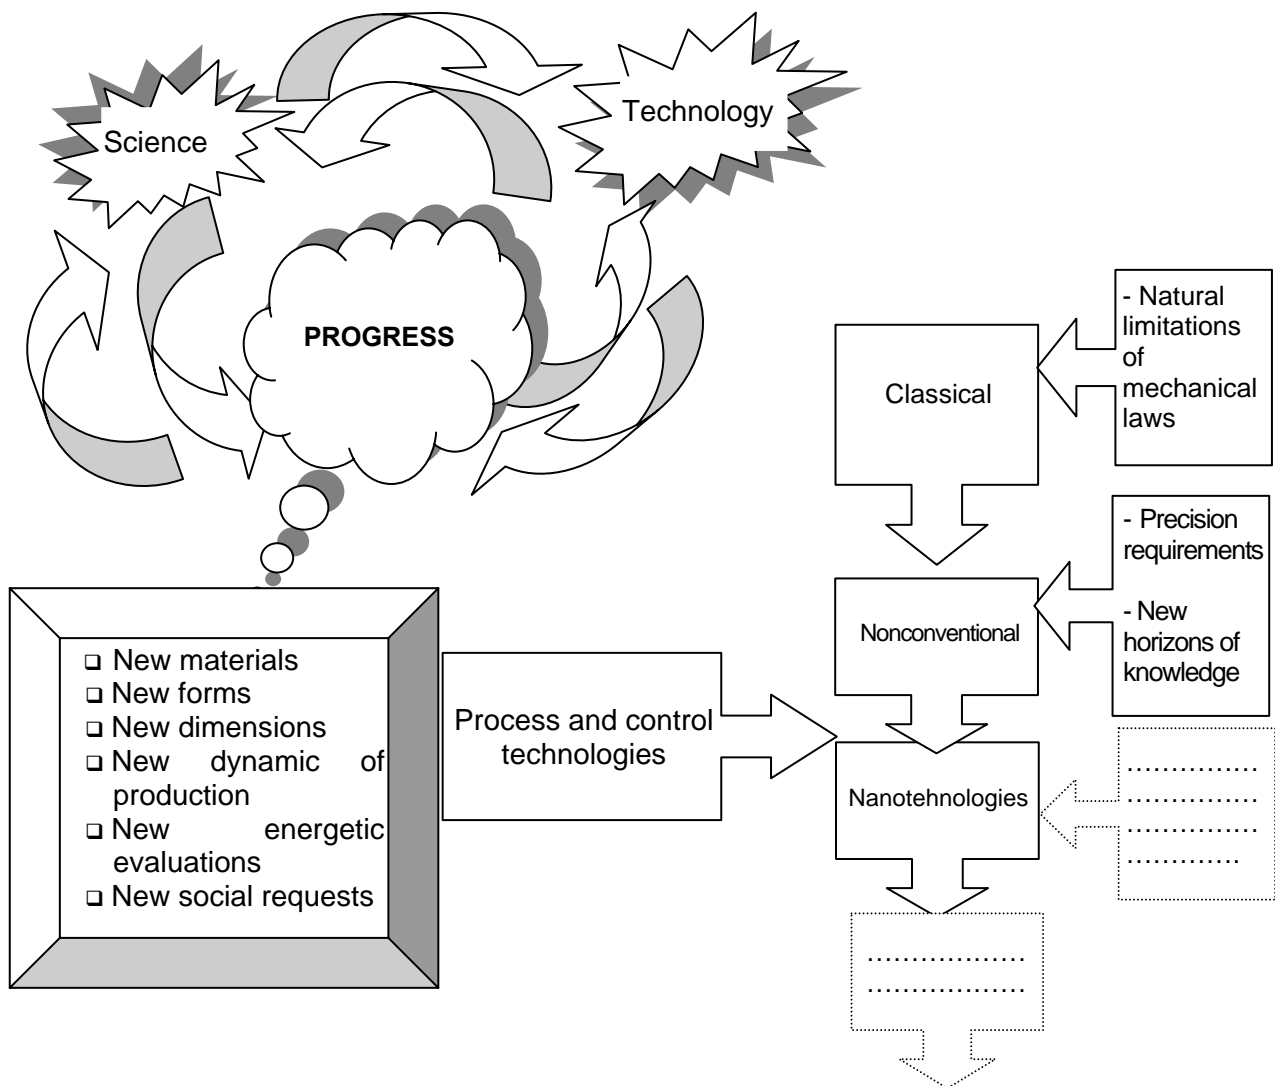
Science

Technology

PROGRESS

❑ New materials
❑ New forms
❑ New dimensions
❑ New dynamic of production
❑ New energetic evaluations
❑ New social requests

Process and control technologies

- Natural limitations of mechanical laws

Classical

- Precision requirements

- New horizons of knowledge

Nonconventional

Nanotehnologies

……………
……………
……………
…………

………………
………………